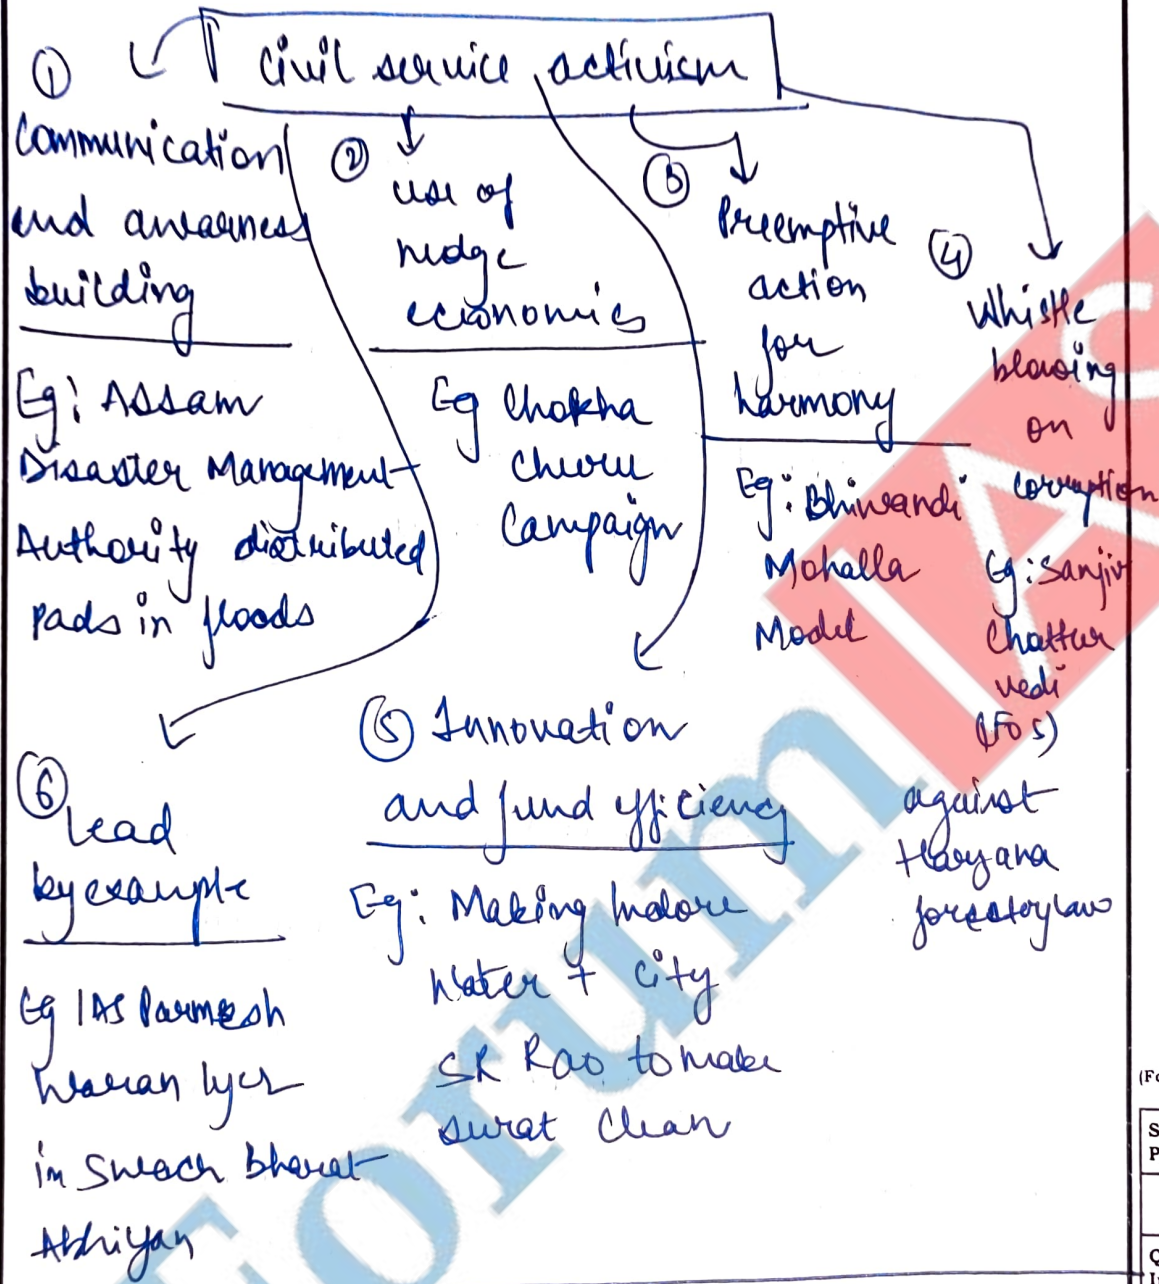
civil service activism

① Communication and awareness building

Eg: Assam Disaster Management Authority distributed pads in floods

② use of nudge economics

Eg Chokha Chowu Campaign

③ Preemptive action for harmony

Eg: Bhiwandi Mohalla Model

④ Whistle blowing on corruption

Eg: Sanjiv Chatturvedi (IFoS) against Haryana forestry law

⑤ Innovation and fund efficiency

Eg: Making Indore Water + city
SR Rao to make surat clean

⑥ Lead by example

Eg IAS Parmesh waran Iyer in Swach Bharat Abhiyan

IAS
forum

(Fo
S
P
Q
I